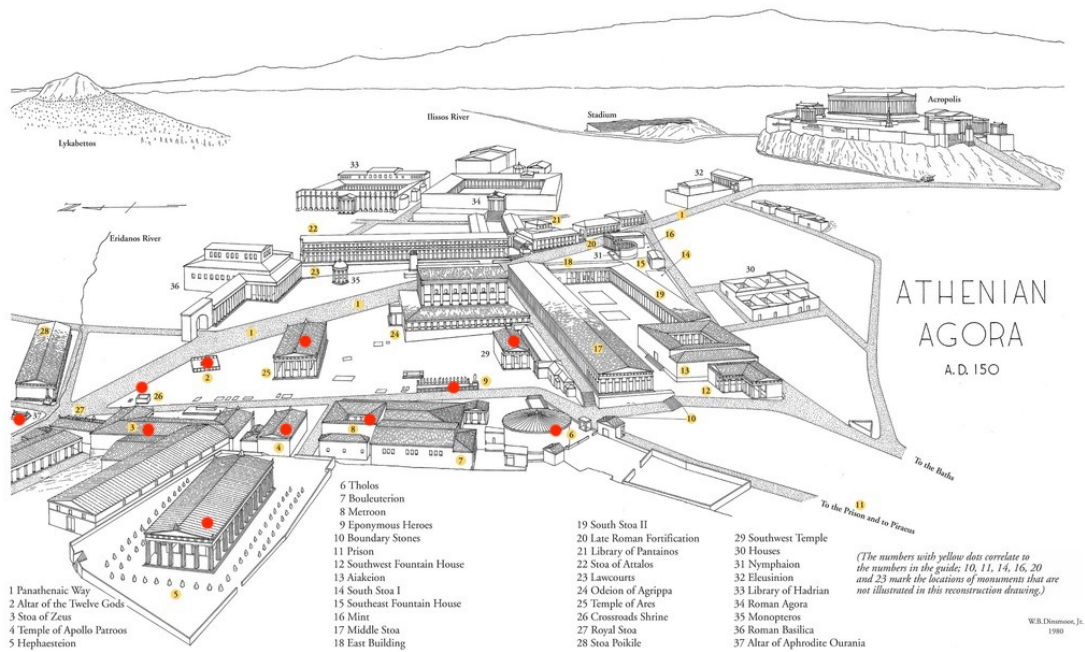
Lykabettos

Ilissos River

Stadium

Acropolis

Eridanos River

ATHENIAN AGORA

A.D. 150

To the Baths

To the Prison and to Piraeus

1 Panathenaic Way
2 Altar of the Twelve Gods
3 Stoa of Zeus
4 Temple of Apollo Patroos
5 Hephaesteion

6 Tholos
7 Bouleuterion
8 Metroon
9 Eponymous Heroes
10 Boundary Stones
11 Prison
12 Southwest Fountain House
13 Aiakeion
14 South Stoa I
15 Southeast Fountain House
16 Mint
17 Middle Stoa
18 East Building

19 South Stoa II
20 Late Roman Fortification
21 Library of Pantainos
22 Stoa of Attalos
23 Lawcourts
24 Odeion of Agrippa
25 Temple of Ares
26 Crossroads Shrine
27 Royal Stoa
28 Stoa Poikile

29 Southwest Temple
30 Houses
31 Nymphaion
32 Eleusinion
33 Library of Hadrian
34 Roman Agora
35 Monopteros
36 Roman Basilica
37 Altar of Aphrodite Ourania

(The numbers with yellow dots correlate to the numbers in the guide; 10, 11, 14, 16, 20 and 23 mark the locations of monuments that are not illustrated in this reconstruction drawing.)

W.B.Dinsmoor, Jr.
1980